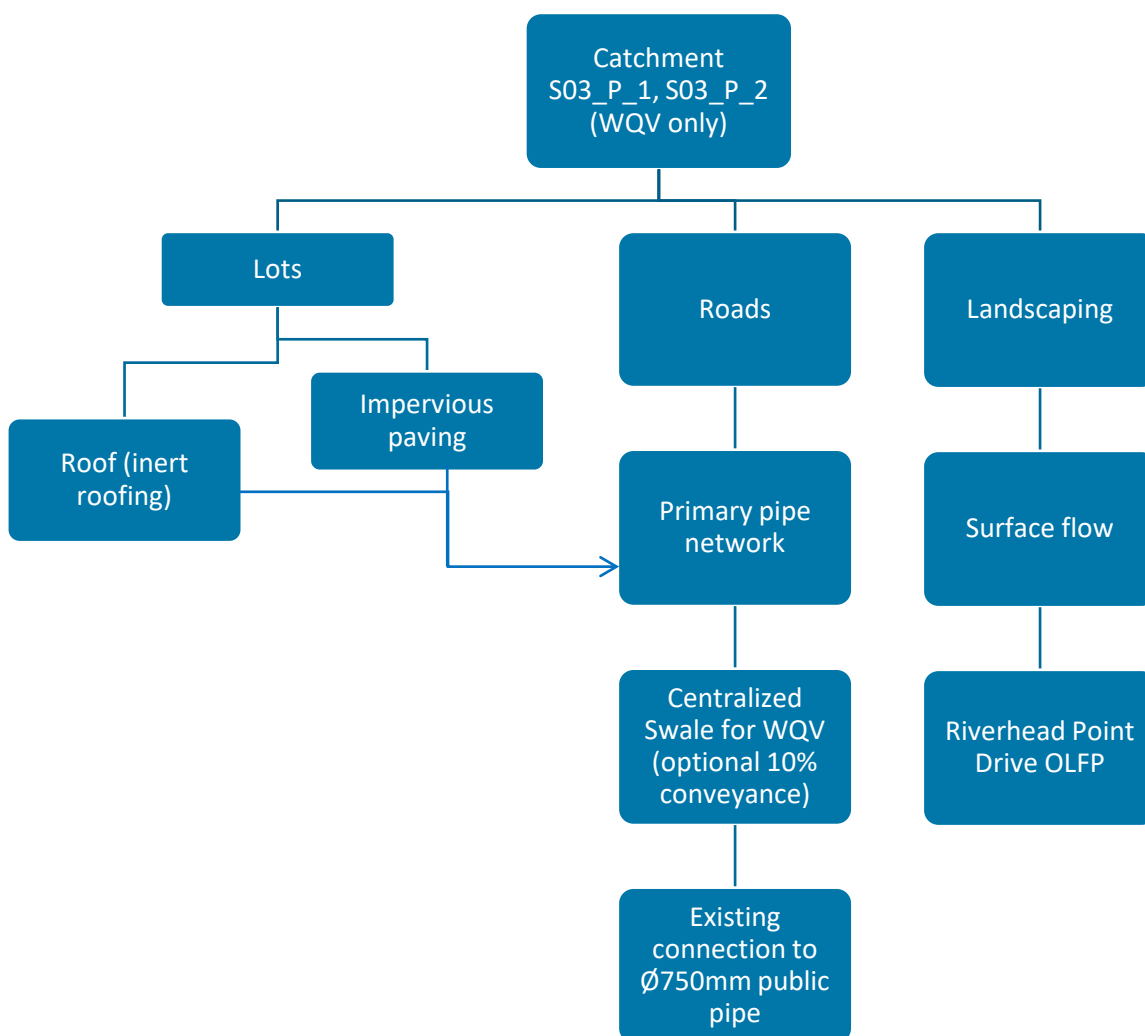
Catchment S03_P_1, S03_P_2 (WQV only)

Lots

Roads

Landscaping

Roof (inert roofing)

Impervious paving

Primary pipe network

Surface flow

Centralized Swale for WQV (optional 10% conveyance)

Riverhead Point Drive OLFP

Existing connection to Ø750mm public pipe